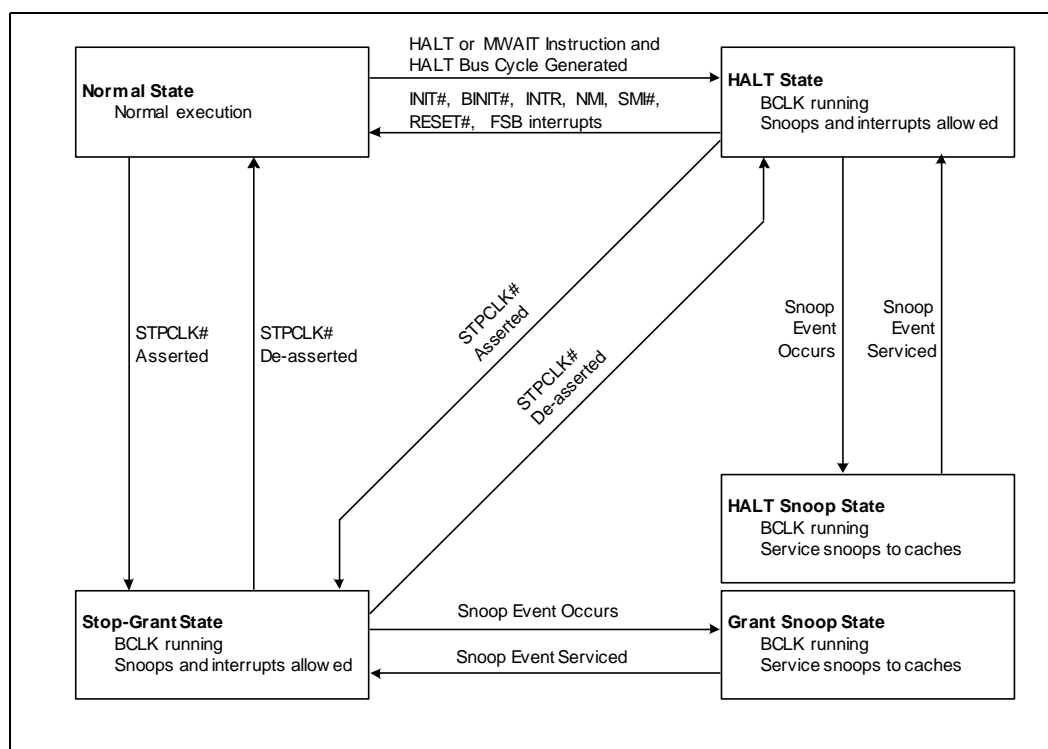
Normal State
Normal execution

HALT or MWAIT Instruction and
HALT Bus Cycle Generated

INIT#, BINIT#, INTR, NMI, SMI#,
RESET#, FSB interrupts

HALT State
BCLK running
Snoops and interrupts allow ed

STPCLK#
Asserted

STPCLK#
De-asserted

STPCLK#
Asserted

STPCLK#
De-asserted

Snoop
Event
Occurs

Snoop
Event
Serviced

HALT Snoop State
BCLK running
Service snoops to caches

Stop-Grant State
BCLK running
Snoops and interrupts allow ed

Snoop Event Occurs

Snoop Event Serviced

Grant Snoop State
BCLK running
Service snoops to caches